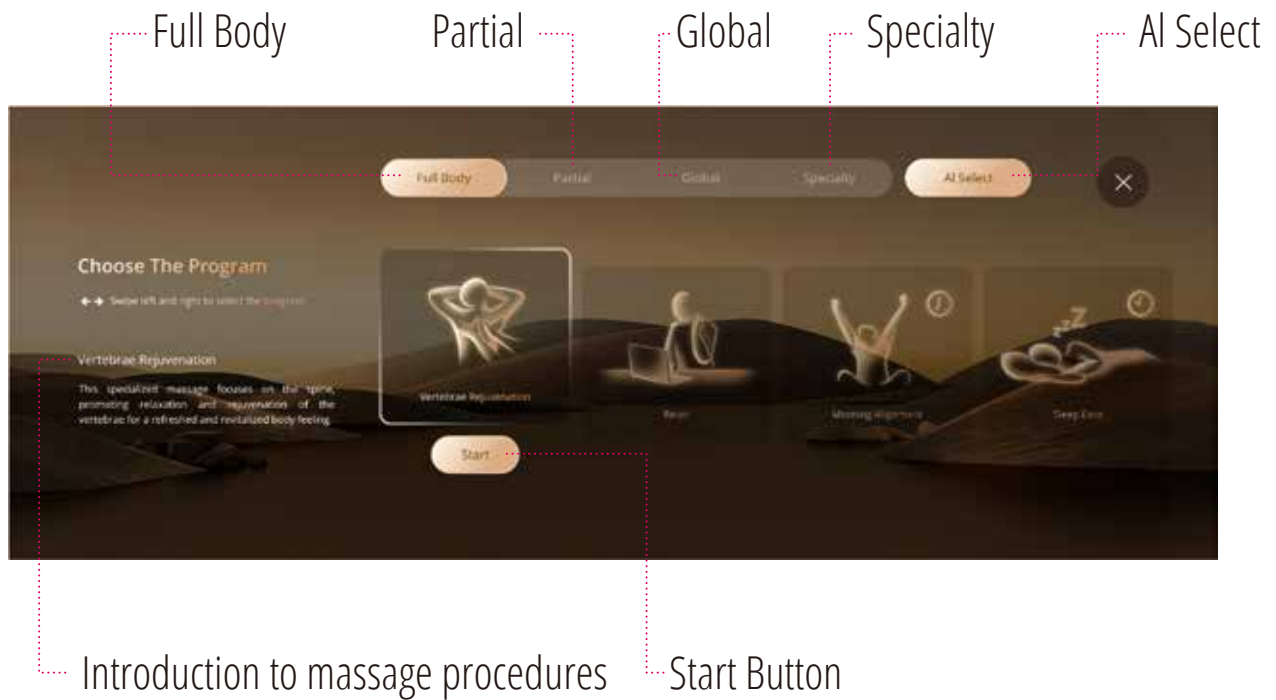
Full Body
Partial
Global
Specialty
AI Select

Full Body
Partial
Global
Specialty
AI Select

Choose The Program

Swipe left and right to select the program

Vertebrae Rejuvenation

This specialized massage focuses on the spine, promoting relaxation and rejuvenation of the vertebrae for a refreshed and revitalized body feeling

Vertebrae Rejuvenation
Relax
Morning Alignment
Deep Zzzz

Start

Introduction to massage procedures
Start Button